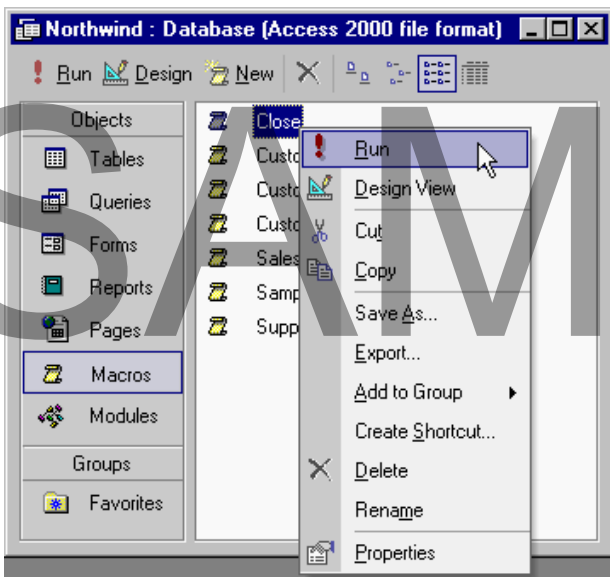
Northwind : Database (Access 2000 file format)

Run Design New

Objects
Tables
Queries
Forms
Reports
Pages
Macros
Modules
Groups
Favorites

Close
Custo
Custo
Custo
Sales
Samp
Supp

Run
Design View
Cut
Copy
Save As...
Export...
Add to Group
Create Shortcut...
Delete
Rename
Properties

SAM